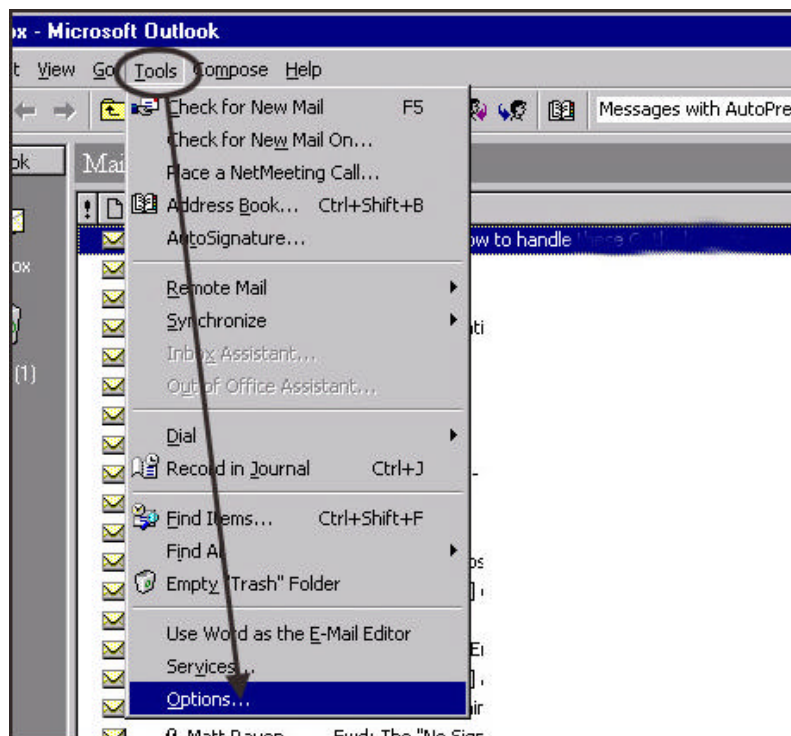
ox - Microsoft Outlook

t View Go Tools Compose Help

Messages with AutoPre

ok Mai

ox

(1)

Check for New Mail F5
Check for New Mail On...
Place a NetMeeting Call...
Address Book... Ctrl+Shift+B
AutoSignature...

Remote Mail
Synchronize
Inbox Assistant...
Out of Office Assistant...

Dial
Record in Journal Ctrl+J

Find Items... Ctrl+Shift+F
Find All
Empty "Trash" Folder

Use Word as the E-Mail Editor
Services...
Options...

ow to handle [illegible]

Matt Raven Fwd: The "No Sign